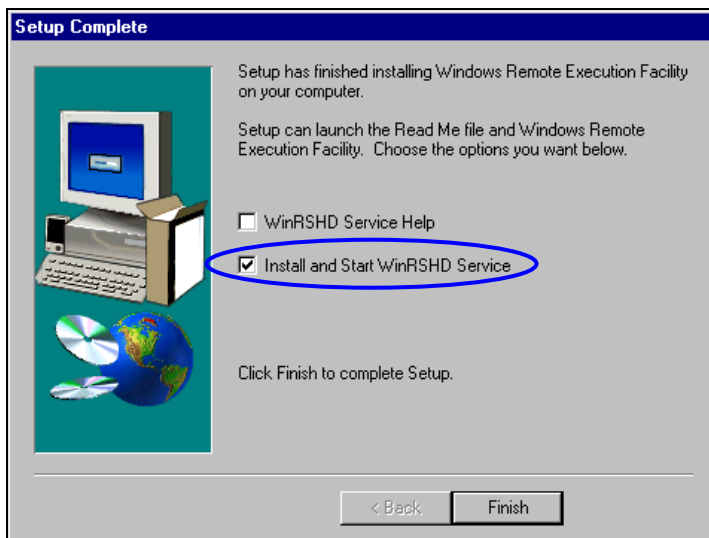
Setup Complete

Setup has finished installing Windows Remote Execution Facility on your computer.

Setup can launch the Read Me file and Windows Remote Execution Facility. Choose the options you want below.

WinRSHD Service Help

Install and Start WinRSHD Service

Click Finish to complete Setup.

< Back

Finish